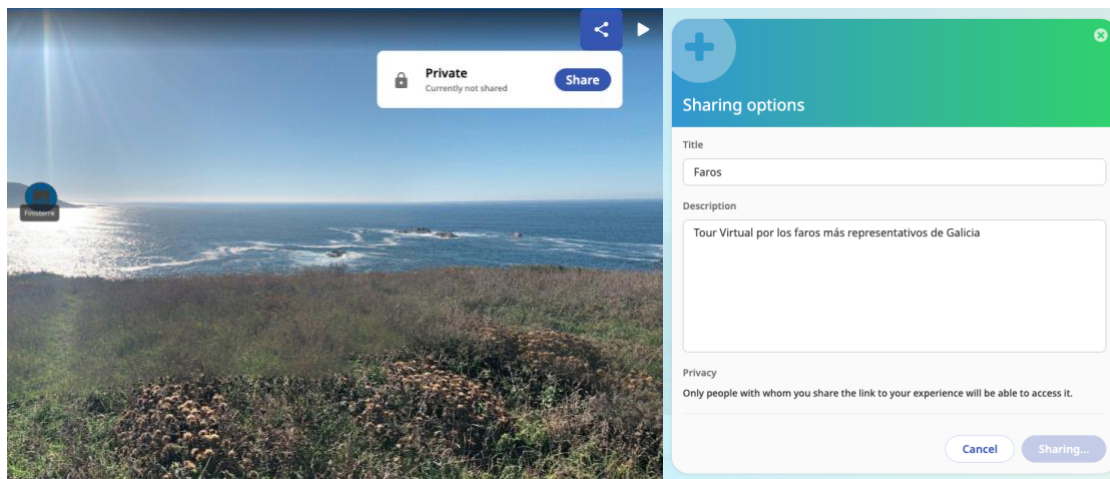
Finisterre

Private
Currently not shared
Share

Sharing options

Title
Faros

Description
Tour Virtual por los faros más representativos de Galicia

Privacy
Only people with whom you share the link to your experience will be able to access it.

Cancel
Sharing...